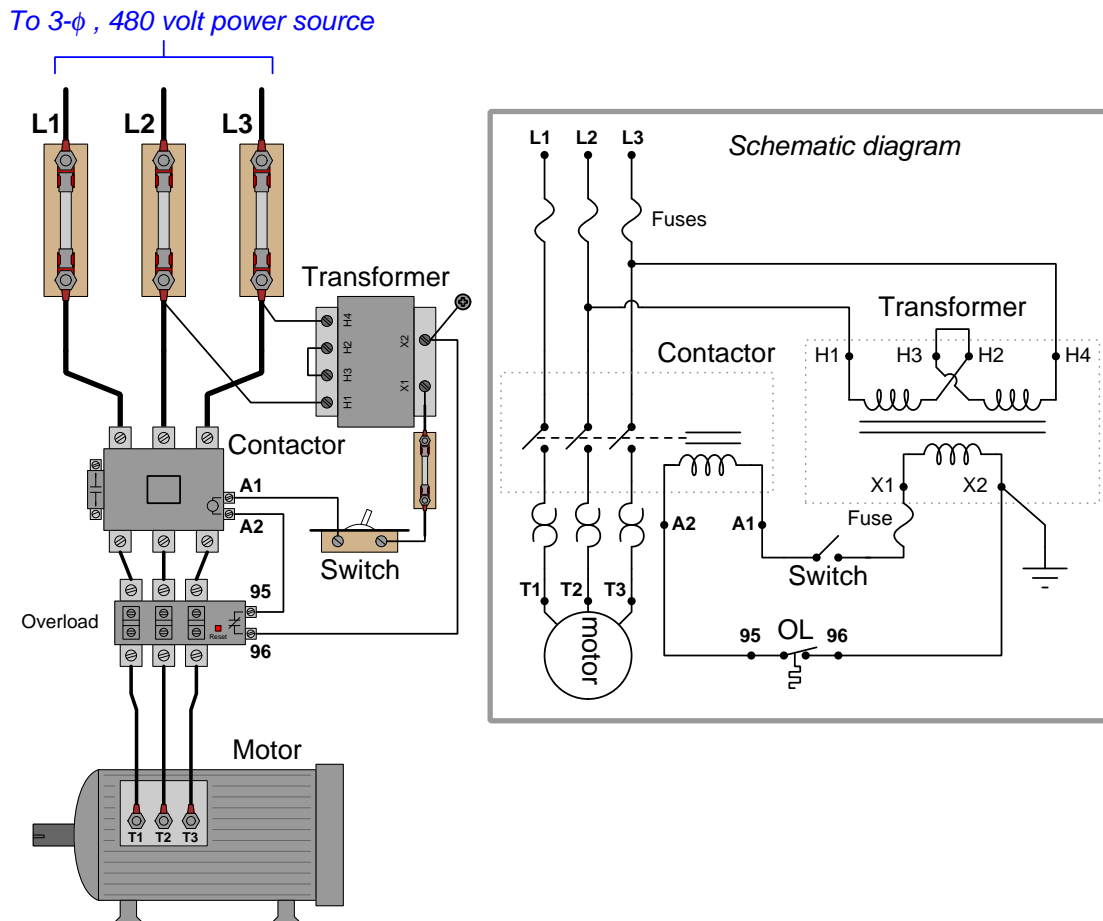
To 3-$\phi$ , 480 volt power source

L1 L2 L3

Transformer

H4 H2 H3 H1 X2 X1

Contactor

A1 A2

Switch

95

Overload

Reset

96

Motor

T1 T2 T3

Schematic diagram

L1 L2 L3

Fuses

Transformer

Contactor

H1 H3 H2 H4

X1 X2

Fuse

A2 A1

Switch

T1 T2 T3

motor

95 OL 96